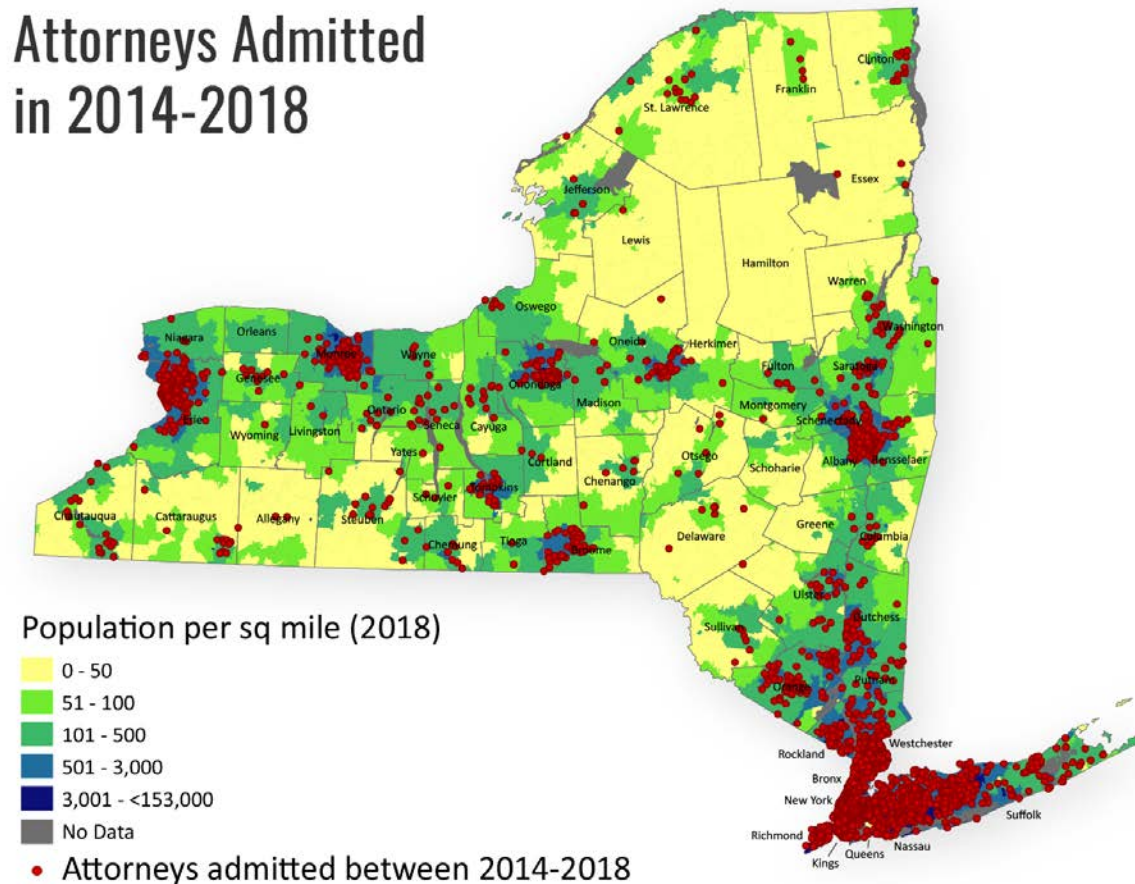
Attorneys Admitted in 2014-2018

Clinton
Franklin
St. Lawrence
Essex
Jefferson
Lewis
Hamilton
Warren
Oswego
Washington
Niagara
Orleans
Monroe
Wayne
Oneida
Herkimer
Fulton
Saratoga
Genesee
Onondaga
Erie
Ontario
Seneca
Cayuga
Madison
Montgomery
Schenectady
Wyoming
Livingston
Yates
Cortland
Otsego
Schoharie
Albany
Rensselaer
Chenango
Tompkins
Chautauqua
Cattaraugus
Allegany
Steuben
Schuyler
Delaware
Greene
Columbia
Chemung
Tioga
Broome
Ulster
Dutchess
Sullivan
Orange
Putnam
Rockland
Westchester
Bronx
New York
Suffolk
Richmond
Kings
Queens
Nassau

Population per sq mile (2018)
0 - 50
51 - 100
101 - 500
501 - 3,000
3,001 - <153,000
No Data
Attorneys admitted between 2014-2018